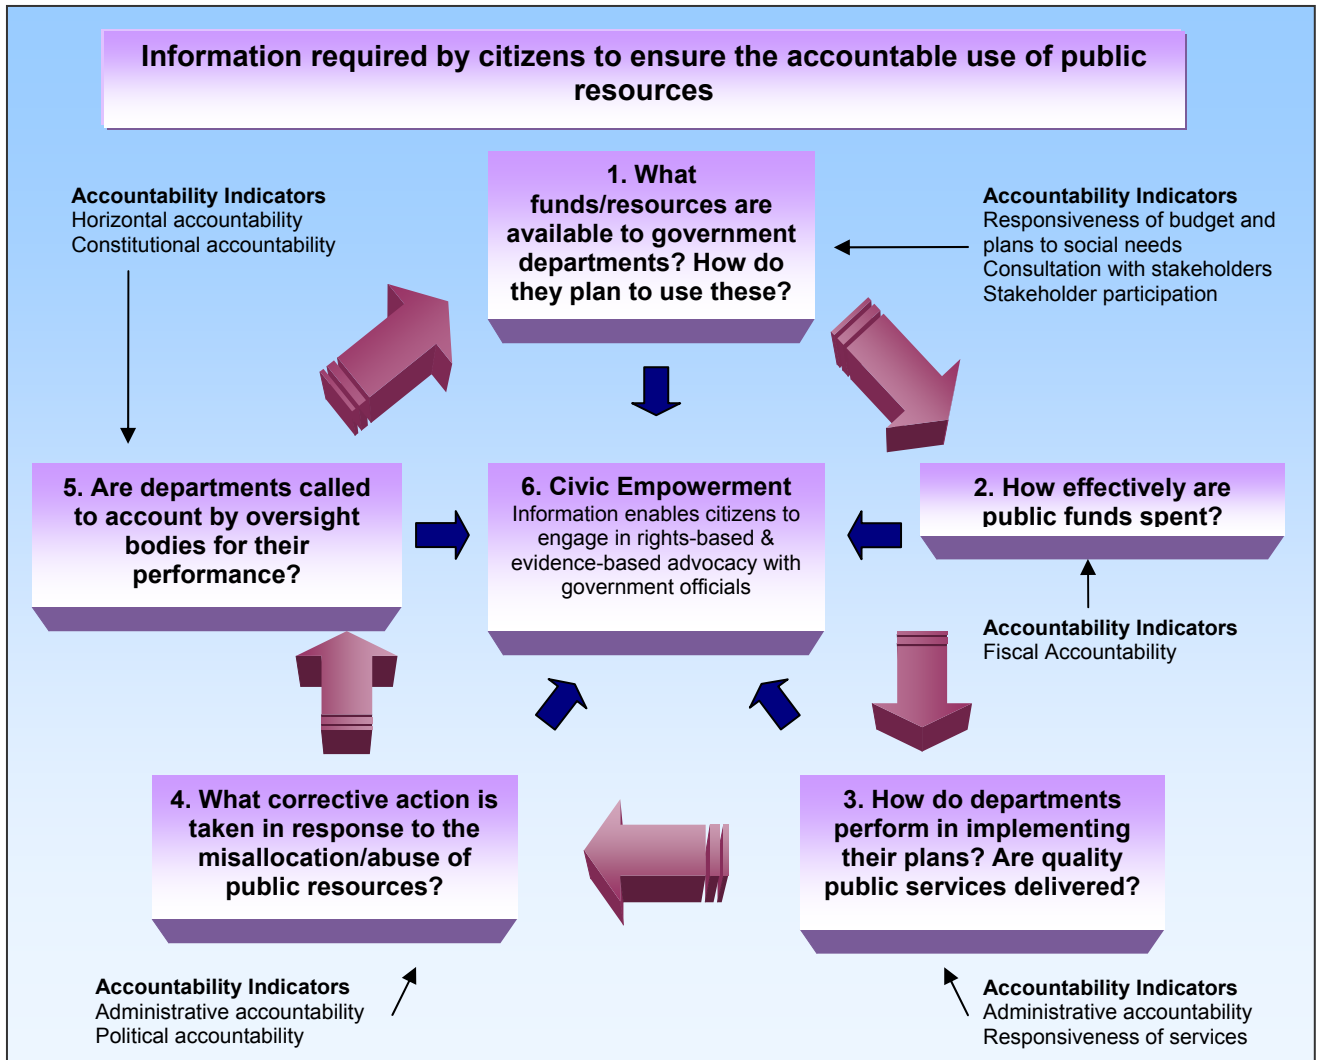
Information required by citizens to ensure the accountable use of public resources

Accountability Indicators
Horizontal accountability
Constitutional accountability

1. What funds/resources are available to government departments? How do they plan to use these?

Accountability Indicators
Responsiveness of budget and plans to social needs
Consultation with stakeholders
Stakeholder participation

5. Are departments called to account by oversight bodies for their performance?

6. Civic Empowerment
Information enables citizens to engage in rights-based & evidence-based advocacy with government officials

2. How effectively are public funds spent?

Accountability Indicators
Fiscal Accountability

4. What corrective action is taken in response to the misallocation/abuse of public resources?

3. How do departments perform in implementing their plans? Are quality public services delivered?

Accountability Indicators
Administrative accountability
Political accountability

Accountability Indicators
Administrative accountability
Responsiveness of services